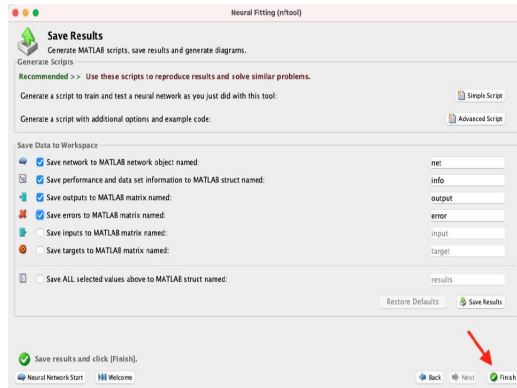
Neural Fitting (nftool)

Save Results
Generate MATLAB scripts, save results and generate diagrams.

Generate Scripts
Recommended >> Use these scripts to reproduce results and solve similar problems.
Generate a script to train and test a neural network as you just did with this tool:
Simple Script
Generate a script with additional options and example code:
Advanced Script

Save Data to Workspace
Save network to MATLAB network object named: net
Save performance and data set information to MATLAB struct named: info
Save outputs to MATLAB matrix named: output
Save errors to MATLAB matrix named: error
Save inputs to MATLAB matrix named: input
Save targets to MATLAB matrix named: target
Save ALL selected values above to MATLAB struct named: results
Restore Defaults
Save Results

Save results and click [Finish].
Neural Network Start
Welcome
Back
Next
Finish